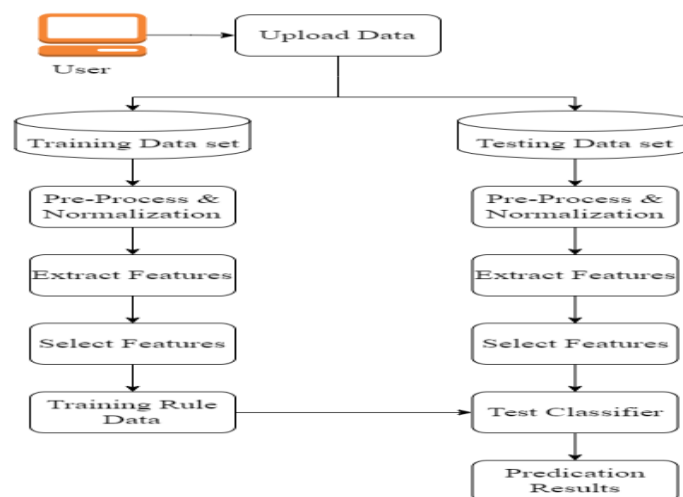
User

Upload Data

Training Data set

Testing Data set

Pre-Process & Normalization

Pre-Process & Normalization

Extract Features

Extract Features

Select Features

Select Features

Training Rule Data

Test Classifier

Predication Results